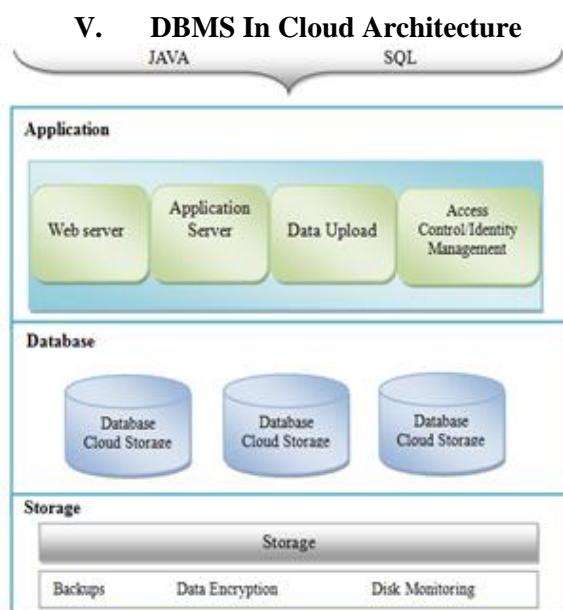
V. DBMS In Cloud Architecture

JAVA SQL

Application

Web server

Application Server

Data Upload

Access Control/Identity Management

Database

Database Cloud Storage

Database Cloud Storage

Database Cloud Storage

Storage

Storage

Backups Data Encryption Disk Monitoring